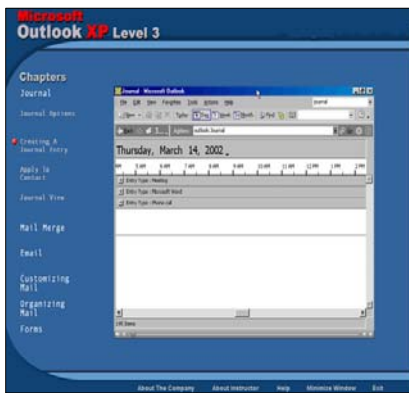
Microsoft
Outlook XP Level 3

Chapters
Journal
Journal Options
Creating A Journal Entry
Apply In Contact
Journal View
Mail Merge
Email
Customizing Mail
Organizing Mail
Forms

Journal - Microsoft Outlook
File Edit View Favorites Tools Actions Help
New Today Day Week Month Find
outlook:Journal
Thursday, March 14, 2002
Entry Type : Meeting
Entry Type : Microsoft Word
Entry Type : Phone call

About The Company About Instructor Help Minimize Window Exit